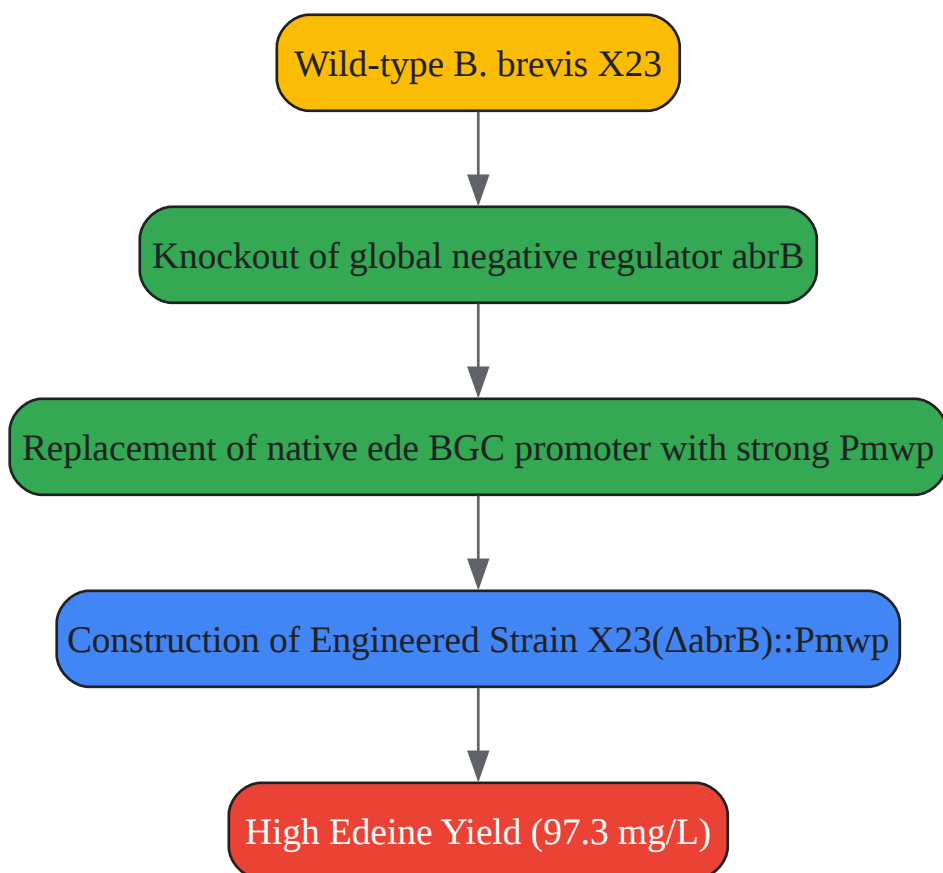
Wild-type B. brevis X23

Knockout of global negative regulator abrB

Replacement of native ede BGC promoter with strong Pmwp

Construction of Engineered Strain X23(ΔabrB)::Pmwp

High Edeine Yield (97.3 mg/L)